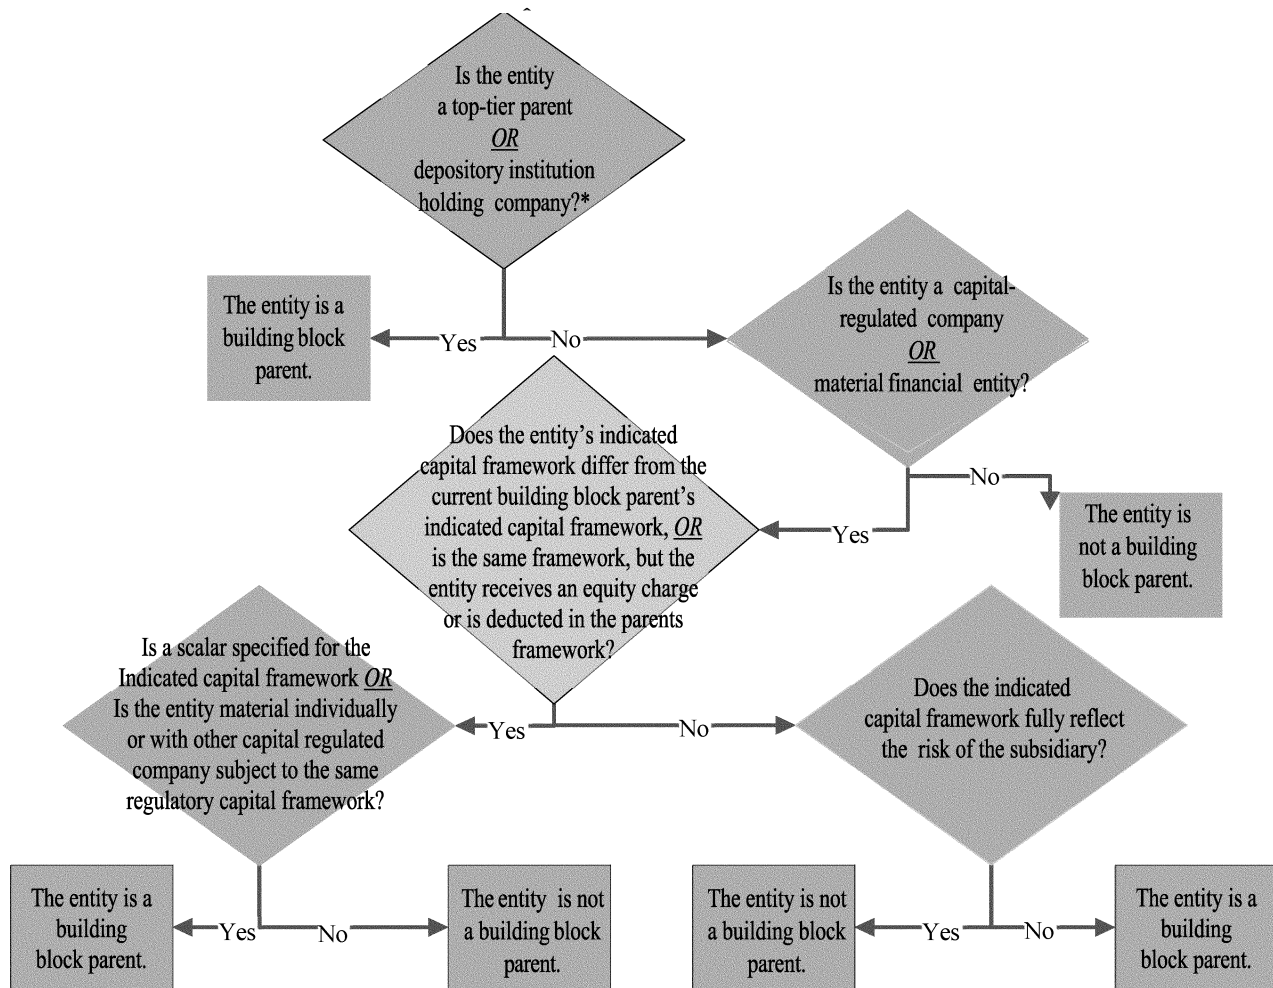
Is the entity a top-tier parent *OR* depository institution holding company?*

The entity is a building block parent.

Yes

No

Is the entity a capital-regulated company *OR* material financial entity?

No

The entity is not a building block parent.

Yes

Does the entity's indicated capital framework differ from the current building block parent's indicated capital framework, *OR* is the same framework, but the entity receives an equity charge or is deducted in the parents framework?

Yes

No

Is a scalar specified for the Indicated capital framework *OR* Is the entity material individually or with other capital regulated company subject to the same regulatory capital framework?

Does the indicated capital framework fully reflect the risk of the subsidiary?

The entity is a building block parent.

Yes

No

The entity is not a building block parent.

The entity is not a building block parent.

Yes

No

The entity is a building block parent.